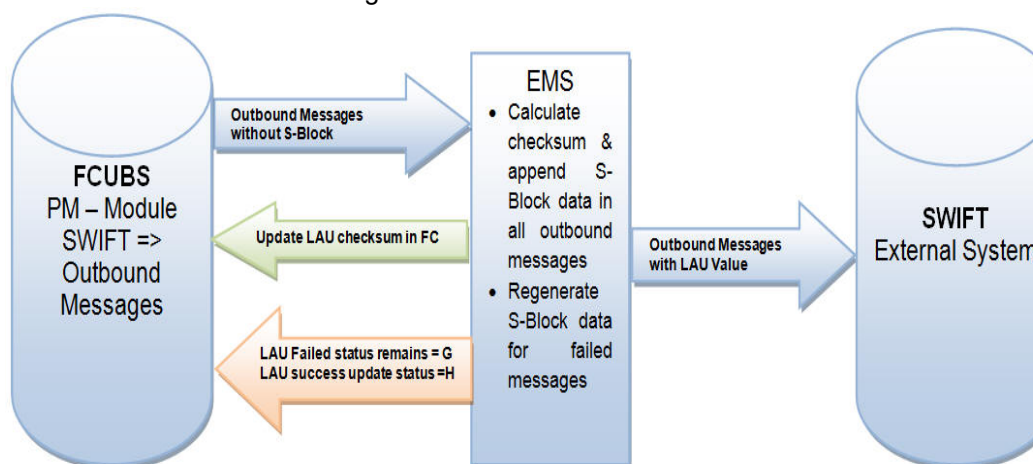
FCUBS
PM – Module
SWIFT =>
Outbound
Messages

Outbound Messages without S-Block

Update LAU checksum in FC

LAU Failed status remains = G
LAU success update status =H

EMS
• Calculate checksum & append S-Block data in all outbound messages
• Regenerate S-Block data for failed messages

Outbound Messages with LAU Value

SWIFT
External System